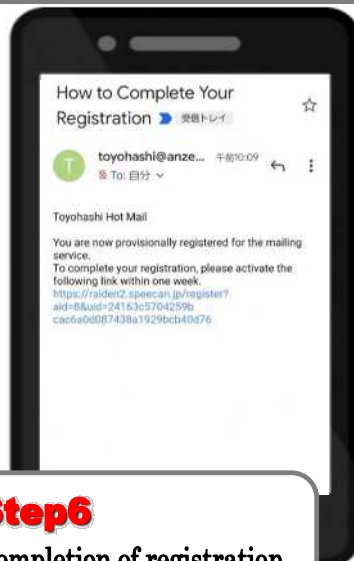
How to Complete Your Registration 受信トレイ

T toyohashi@anze... 午前10:09

To: 自分

Toyohashi Hot Mail

You are now provisionally registered for the mailing service.
To complete your registration, please activate the following link within one week.
https://raiden2.speecan.jp/register?aid=8&uid=24163c5704259bcac6a0d087438a1929bcb40d76

Step6

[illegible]ompletion of registration